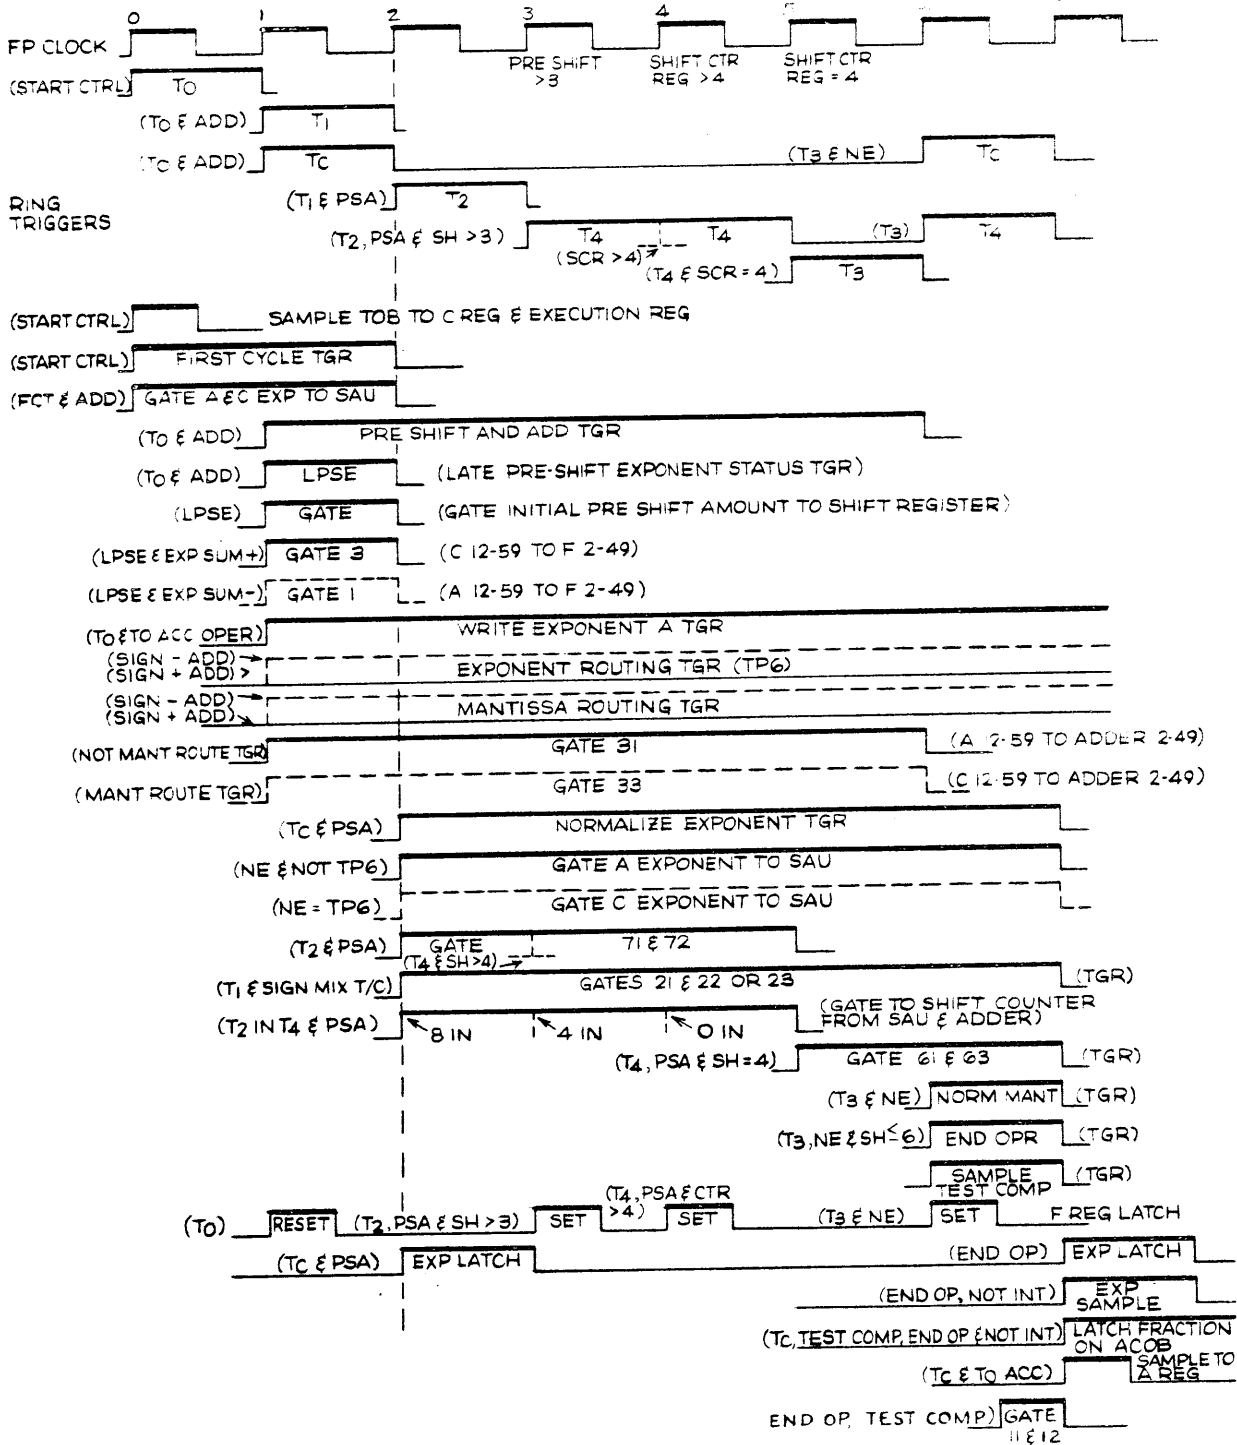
0 1 2 3 4 5

FP CLOCK

PRE SHIFT >3

SHIFT CTR REG >4

SHIFT CTR REG = 4

(START CTRL) TO

(TO & ADD) T1

(TC & ADD) TC

(T3 & NE) TC

RING TRIGGERS

(T1 & PSA) T2

(T2, PSA & SH >3) T4

(SCR >4) T4

(T3) T4

(T4 & SCR = 4) T3

(START CTRL) SAMPLE TOB TO C REG & EXECUTION REG

(START CTRL) FIRST CYCLE TGR

(FCT & ADD) GATE A & C EXP TO SAU

(TO & ADD) PRE SHIFT AND ADD TGR

(TO & ADD) LPSE (LATE PRE-SHIFT EXPONENT STATUS TGR)

(LPSE) GATE (GATE INITIAL PRE SHIFT AMOUNT TO SHIFT REGISTER)

(LPSE & EXP SUM+) GATE 3 (C 12-59 TO F 2-49)

(LPSE & EXP SUM-) GATE 1 (A 12-59 TO F 2-49)

(TO & TO ACC OPER) WRITE EXPONENT A TGR

(SIGN - ADD) (SIGN + ADD) EXPONENT ROUTING TGR (TP6)

(SIGN - ADD) (SIGN + ADD) MANTISSA ROUTING TGR

(NOT MANT ROUTE TGR) GATE 31 (A 12-59 TO ADDER 2-49)

(MANT ROUTE TGR) GATE 33 (C 12-59 TO ADDER 2-49)

(TC & PSA) NORMALIZE EXPONENT TGR

(NE & NOT TP6) GATE A EXPONENT TO SAU

(NE = TP6) GATE C EXPONENT TO SAU

(T2 & PSA) GATE 71 & 72

(T4 & SH>4)

(T1 & SIGN MIX T/C) GATES 21 & 22 OR 23 (TGR)

(T2 IN T4 & PSA) 8 IN 4 IN 0 IN (GATE TO SHIFT COUNTER FROM SAU & ADDER)

(T4, PSA & SH=4) GATE 61 & 63 (TGR)

(T3 & NE) NORM MANT (TGR)

(T3, NE & SH$\leq$6) END OPR (TGR)

SAMPLE TEST COMP (TGR)

(TO) RESET (T2, PSA & SH >3) SET (T4, PSA & CTR >4) SET (T3 & NE) SET F REG LATCH

(END OP) EXP LATCH

(TC & PSA) EXP LATCH

(END OP, NOT INT) EXP SAMPLE

(TC, TEST COMP, END OP & NOT INT) LATCH FRACTION ON ACOB

(TC & TO ACC) SAMPLE TO A REG

END OP, TEST COMP) GATE 11 & 12